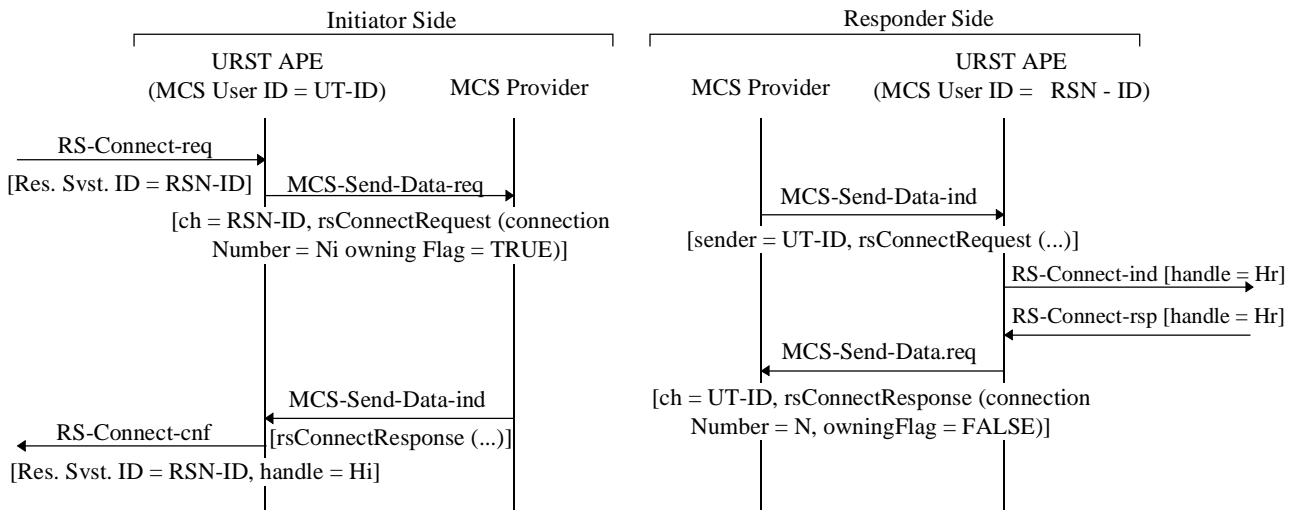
Initiator Side

Responder Side

URST APE
(MCS User ID = UT-ID)

MCS Provider

MCS Provider

URST APE
(MCS User ID = RSN - ID)

RS-Connect-req

[Res. Svst. ID = RSN-ID]

MCS-Send-Data-req

[ch = RSN-ID, rsConnectRequest (connection Number = Ni owning Flag = TRUE)]

MCS-Send-Data-ind

[sender = UT-ID, rsConnectRequest (...)]

RS-Connect-ind [handle = Hr]

RS-Connect-rsp [handle = Hr]

MCS-Send-Data.req

[ch = UT-ID, rsConnectResponse (connection Number = N, owningFlag = FALSE)]

MCS-Send-Data-ind

RS-Connect-cnf

[rsConnectResponse (...)]

[Res. Svst. ID = RSN-ID, handle = Hi]